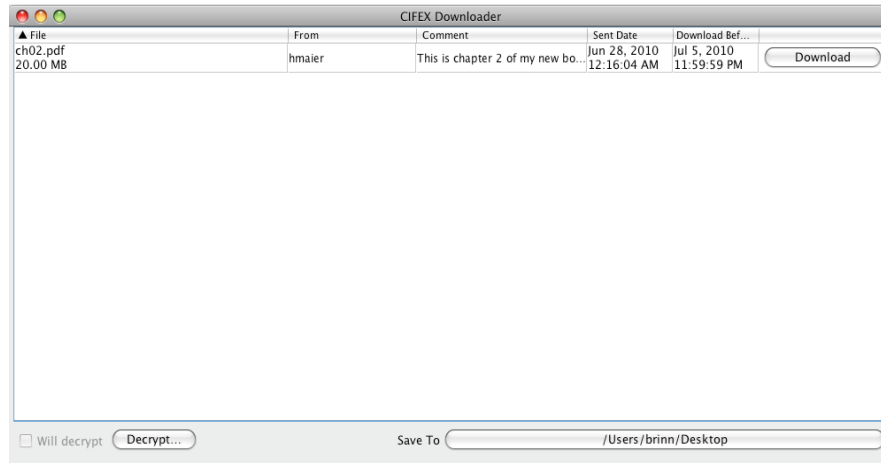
CIFEX Downloader

| ▲ File | From | Comment | Sent Date | Download Bef... | |
|---|---|---|---|---|---|
| ch02.pdf 20.00 MB | hmaier | This is chapter 2 of my new bo... | Jun 28, 2010 12:16:04 AM | Jul 5, 2010 11:59:59 PM | Download |

Will decrypt Decrypt...

Save To /Users/brinn/Desktop